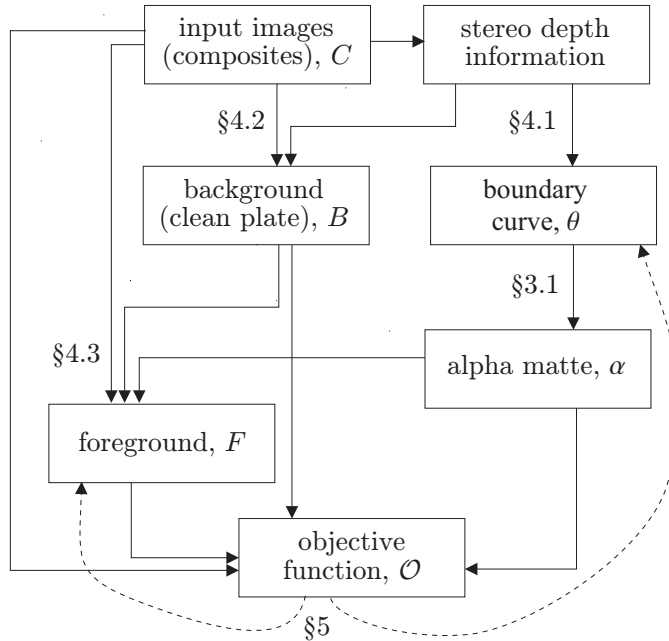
input images (composites), $C$

stereo depth information

§4.2

§4.1

background (clean plate), $B$

boundary curve, $\theta$

§3.1

§4.3

alpha matte, $\alpha$

foreground, $F$

objective function, $\mathcal{O}$

§5